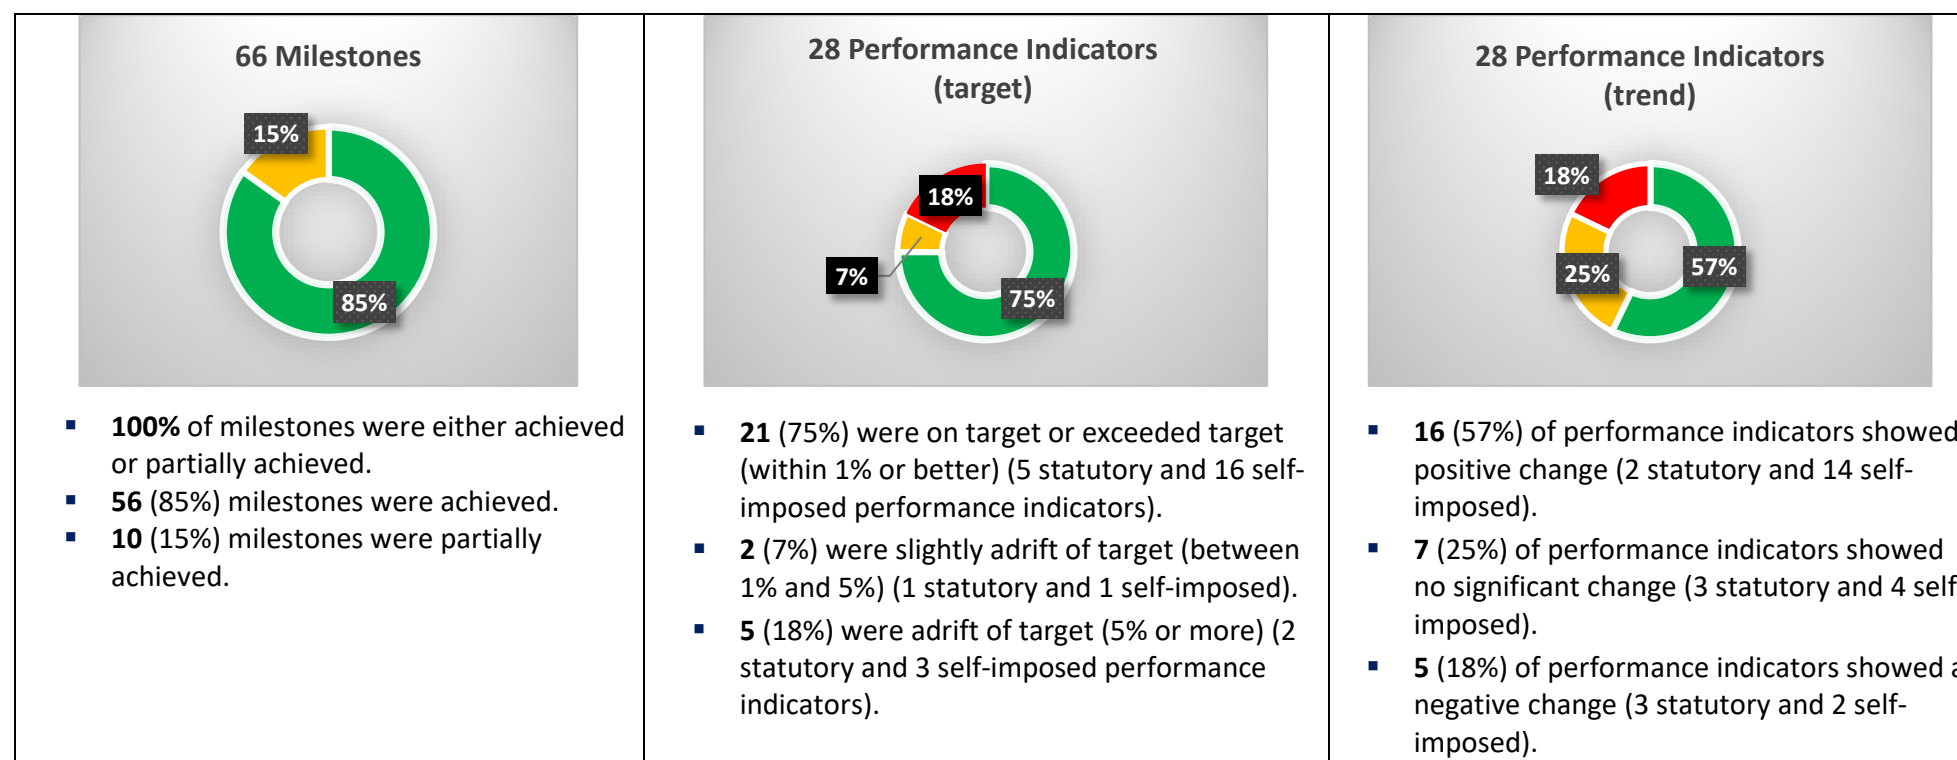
66 Milestones

15%

85%

▪ **100%** of milestones were either achieved or partially achieved.
▪ **56** (85%) milestones were achieved.
▪ **10** (15%) milestones were partially achieved.

28 Performance Indicators (target)

18%

7%

75%

▪ **21** (75%) were on target or exceeded target (within 1% or better) (5 statutory and 16 self-imposed performance indicators).
▪ **2** (7%) were slightly adrift of target (between 1% and 5%) (1 statutory and 1 self-imposed).
▪ **5** (18%) were adrift of target (5% or more) (2 statutory and 3 self-imposed performance indicators).

28 Performance Indicators (trend)

18%

25%

57%

▪ **16** (57%) of performance indicators showed positive change (2 statutory and 14 self-imposed).
▪ **7** (25%) of performance indicators showed no significant change (3 statutory and 4 self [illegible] imposed).
▪ **5** (18%) of performance indicators showed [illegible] negative change (3 statutory and 2 self-imposed).